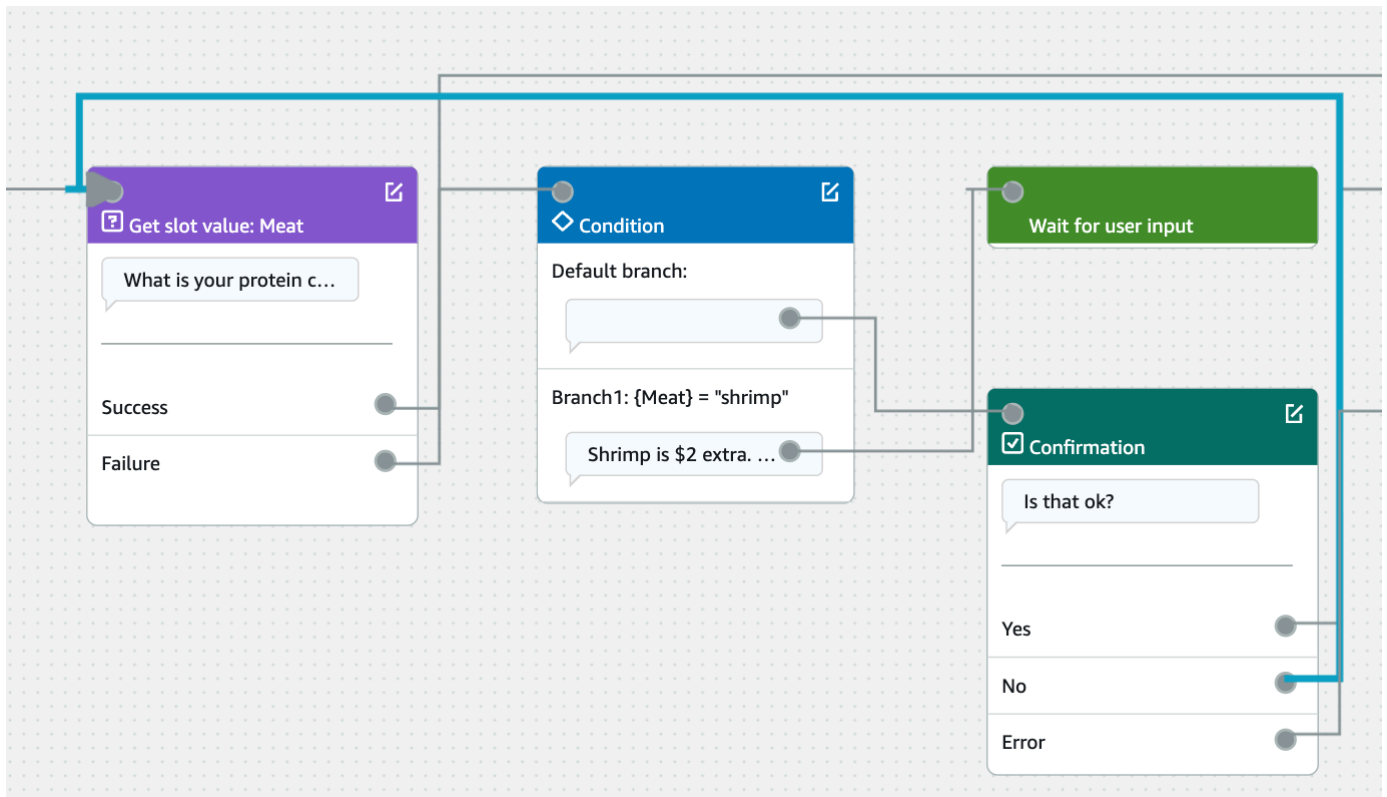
Get slot value: Meat

What is your protein c…

Success

Failure

Condition

Default branch:

Branch1: {Meat} = "shrimp"

Shrimp is $2 extra. …

Wait for user input

Confirmation

Is that ok?

Yes

No

Error